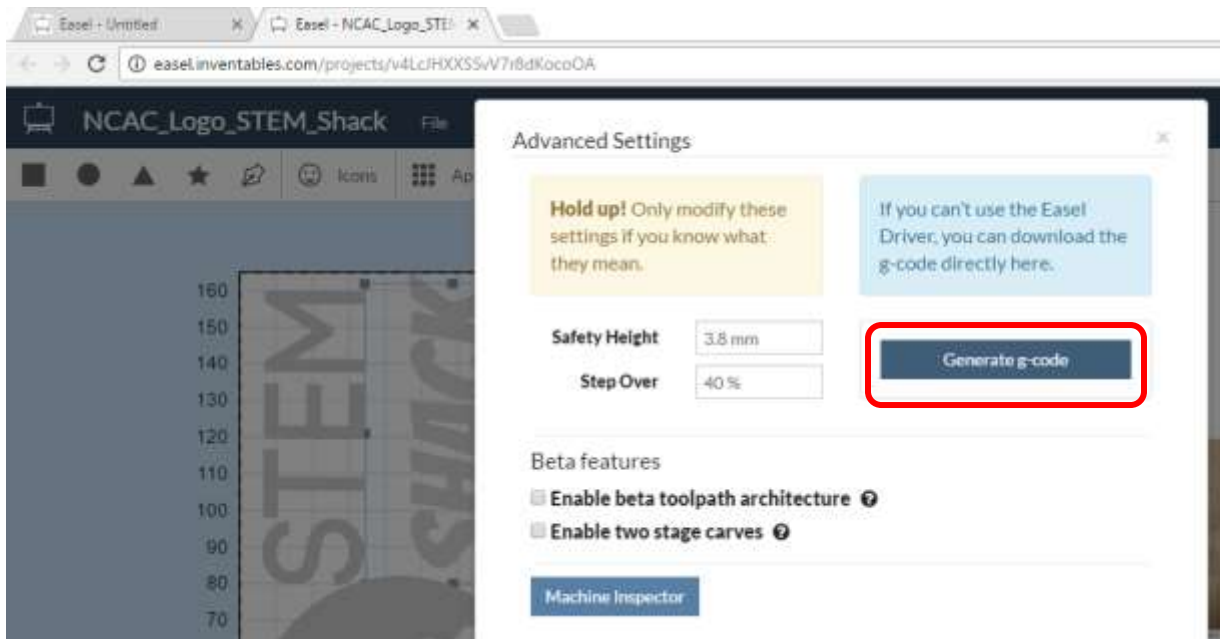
Easel - Untitled
Easel - NCAC_Logo_STE
easel.inventables.com/projects/v4LcJHXXSSvV7r8dKocoOA

NCAC_Logo_STEM_Shack File

Icons Ap

160
150
140
130
120
110
100
90
80
70

STEM
SHACK

Advanced Settings
×

**Hold up!** Only modify these settings if you know what they mean.

If you can't use the Easel Driver, you can download the g-code directly here.

Safety Height 3.8 mm
Step Over 40 %

Generate g-code

Beta features
Enable beta toolpath architecture
Enable two stage carves

Machine Inspector